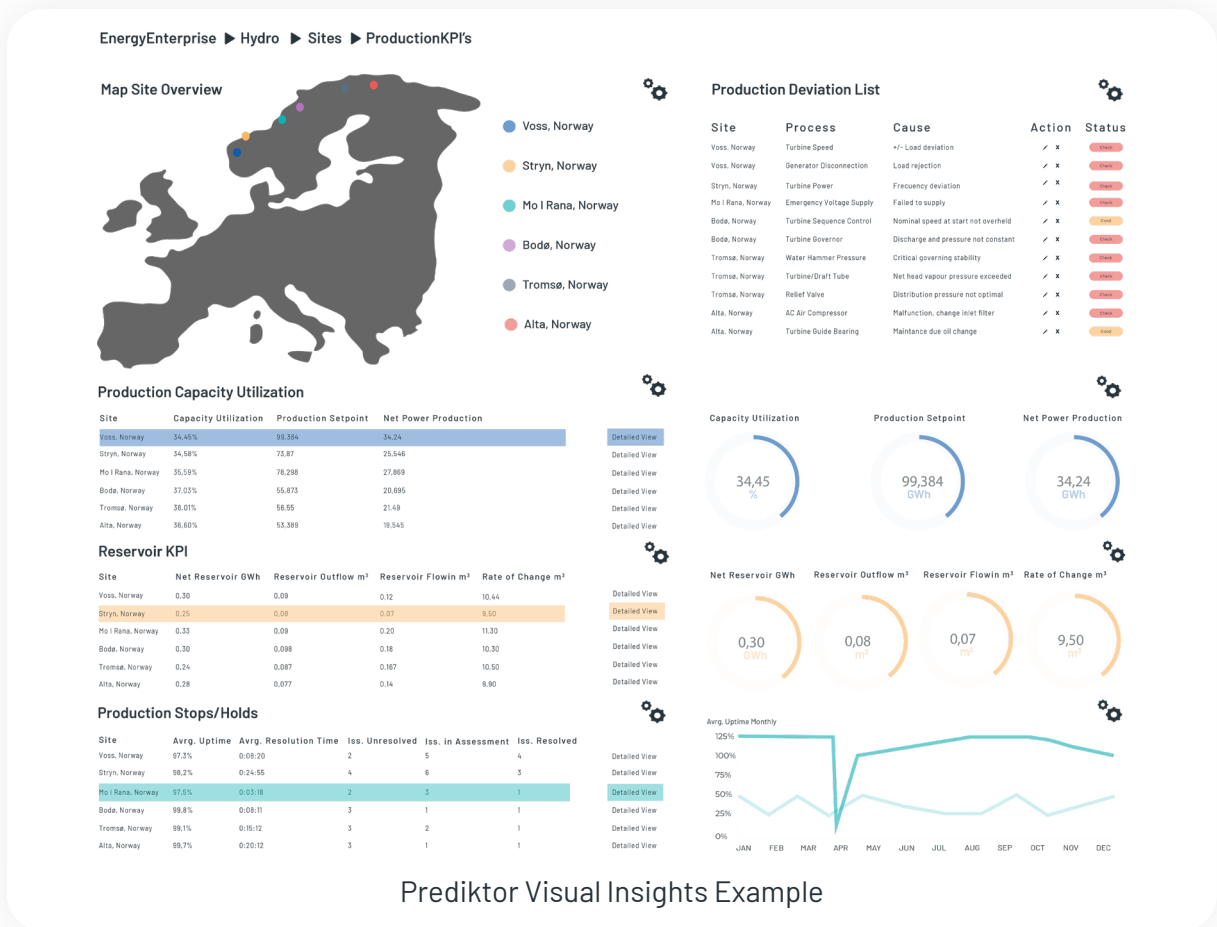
EnergyEnterprise ▶ Hydro ▶ Sites ▶ ProductionKPI's

Map Site Overview

Voss, Norway
Stryn, Norway
Mo I Rana, Norway
Bodø, Norway
Tromsø, Norway
Alta, Norway

Production Deviation List

| Site | Process | Cause | Action | Status |
|---|---|---|---|---|
| Voss, Norway | Turbine Speed | +/- Load deviation | ✓ x | Check |
| Voss, Norway | Generator Disconnection | Load rejection | ✓ x | Check |
| Stryn, Norway | Turbine Power | Frecuency deviation | ✓ x | Check |
| Mo I Rana, Norway | Emergency Voltage Supply | Failed to supply | ✓ x | Check |
| Bodø, Norway | Turbine Sequence Control | Nominal speed at start not overheld | ✓ x | Good |
| Bodø, Norway | Turbine Governor | Discharge and pressure not constant | ✓ x | Check |
| Tromsø, Norway | Water Hammer Pressure | Critical governing stability | ✓ x | Check |
| Tromsø, Norway | Turbine/Draft Tube | Net head vapour pressure exceeded | ✓ x | Check |
| Tromsø, Norway | Relief Valve | Distribution pressure not optimal | ✓ x | Check |
| Alta, Norway | AC Air Compressor | Malfunction, change in/et filter | ✓ x | Check |
| Alta, Norway | Turbine Guide Bearing | Maintance due oil change | ✓ x | Good |

Production Capacity Utilization

| Site | Capacity Utilization | Production Setpoint | Net Power Production | |
|---|---|---|---|---|
| Voss, Norway | 34,45% | 99,384 | 34,24 | Detailed View |
| Stryn, Norway | 34,58% | 73,87 | 25,546 | Detailed View |
| Mo I Rana, Norway | 35,59% | 78,298 | 27,869 | Detailed View |
| Bodø, Norway | 37,03% | 55,873 | 20,695 | Detailed View |
| Tromsø, Norway | 38,01% | 56,55 | 21,49 | Detailed View |
| Alta, Norway | 36,60% | 53,389 | 19,545 | Detailed View |

Capacity Utilization
34,45
%
Production Setpoint
99,384
GWh
Net Power Production
34,24
GWh

Reservoir KPI

| Site | Net Reservoir GWh | Reservoir Outflow m³ | Reservoir Flowin m³ | Rate of Change m³ | |
|---|---|---|---|---|---|
| Voss, Norway | 0,30 | 0,09 | 0,12 | 10,44 | Detailed View |
| Stryn, Norway | 0,25 | 0,08 | 0,07 | 9,50 | Detailed View |
| Mo I Rana, Norway | 0,33 | 0,09 | 0,20 | 11,30 | Detailed View |
| Bodø, Norway | 0,30 | 0,098 | 0,18 | 10,30 | Detailed View |
| Tromsø, Norway | 0,24 | 0,087 | 0,167 | 10,50 | Detailed View |
| Alta, Norway | 0,28 | 0,077 | 0,14 | 9,90 | Detailed View |

Net Reservoir GWh
0,30
GWh
Reservoir Outflow m³
0,08
m³
Reservoir Flowin m³
0,07
m³
Rate of Change m³
9,50
m³

Production Stops/Holds

| Site | Avrg. Uptime | Avrg. Resolution Time | Iss. Unresolved | Iss. in Assessment | Iss. Resolved | |
|---|---|---|---|---|---|---|
| Voss, Norway | 97,3% | 0:08:20 | 2 | 5 | 4 | Detailed View |
| Stryn, Norway | 98,2% | 0:24:55 | 4 | 6 | 3 | Detailed View |
| Mo I Rana, Norway | 97,5% | 0:03:18 | 2 | 3 | 1 | Detailed View |
| Bodø, Norway | 99,8% | 0:08:11 | 3 | 1 | 1 | Detailed View |
| Tromsø, Norway | 99,1% | 0:15:12 | 3 | 2 | 1 | Detailed View |
| Alta, Norway | 99,7% | 0:20:12 | 3 | 1 | 1 | Detailed View |

Avrg. Uptime Monthly
125%
100%
75%
50%
25%
0%
JAN FEB MAR APR MAY JUN JUL AUG SEP OCT NOV DEC

Prediktor Visual Insights Example